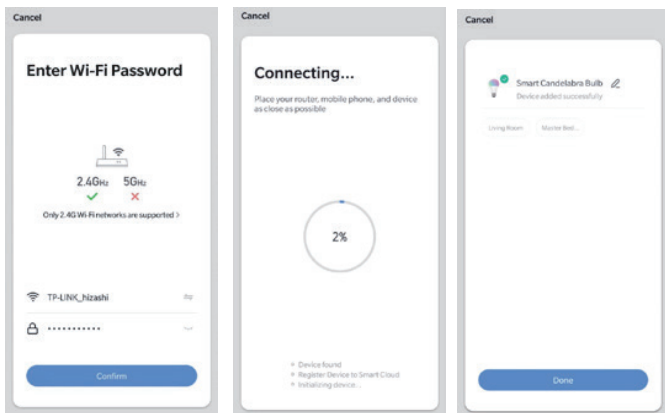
Cancel

Enter Wi-Fi Password

2.4GHz 5GHz

Only 2.4G Wi-Fi networks are supported >

TP-LINK_hizashi

••••••••••••

Confirm

Cancel

Connecting...

Place your router, mobile phone, and device as close as possible

2%

Device found
Register Device to Smart Cloud
Initializing device...

Cancel

Smart Candelabra Bulb
Device added successfully

Living Room Master Bed...

Done